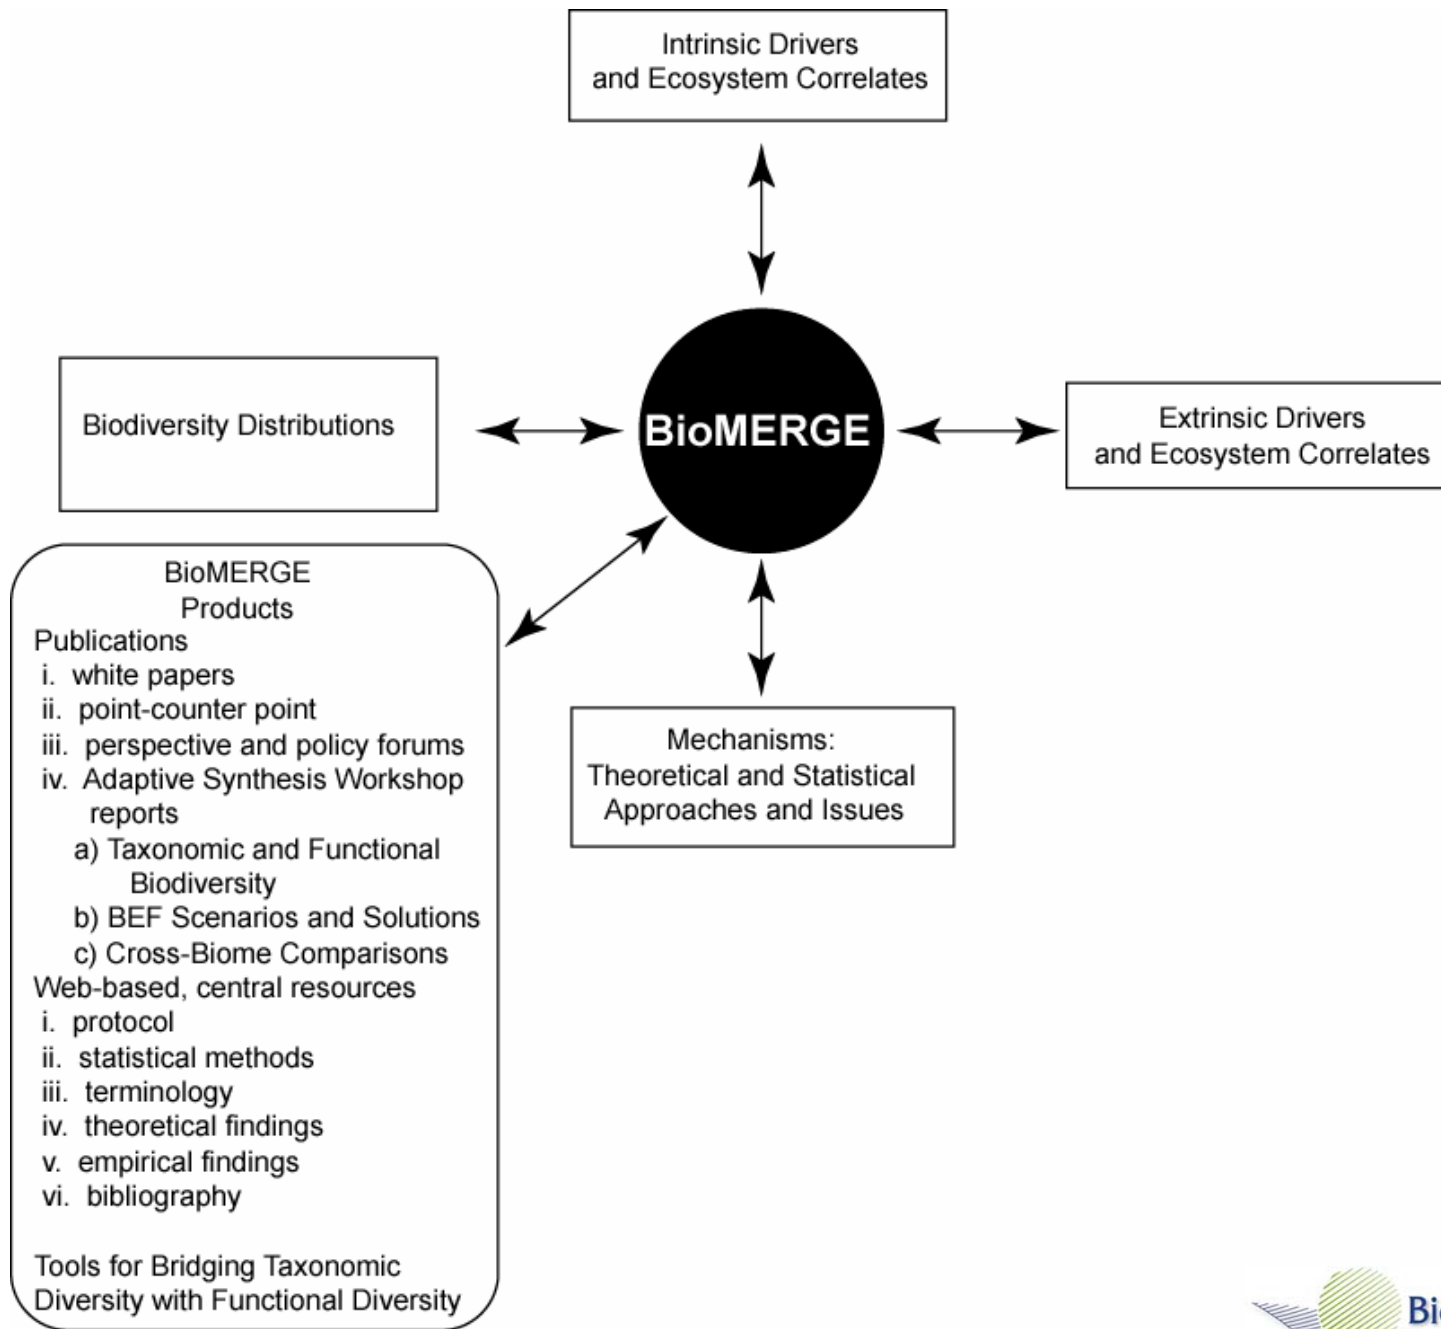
Intrinsic Drivers and Ecosystem Correlates

Biodiversity Distributions

BioMERGE

Extrinsic Drivers and Ecosystem Correlates

BioMERGE Products
Publications
i. white papers
ii. point-counter point
iii. perspective and policy forums
iv. Adaptive Synthesis Workshop reports
a) Taxonomic and Functional Biodiversity
b) BEF Scenarios and Solutions
c) Cross-Biome Comparisons
Web-based, central resources
i. protocol
ii. statistical methods
iii. terminology
iv. theoretical findings
v. empirical findings
vi. bibliography

Tools for Bridging Taxonomic Diversity with Functional Diversity

Mechanisms: Theoretical and Statistical Approaches and Issues

Bi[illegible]